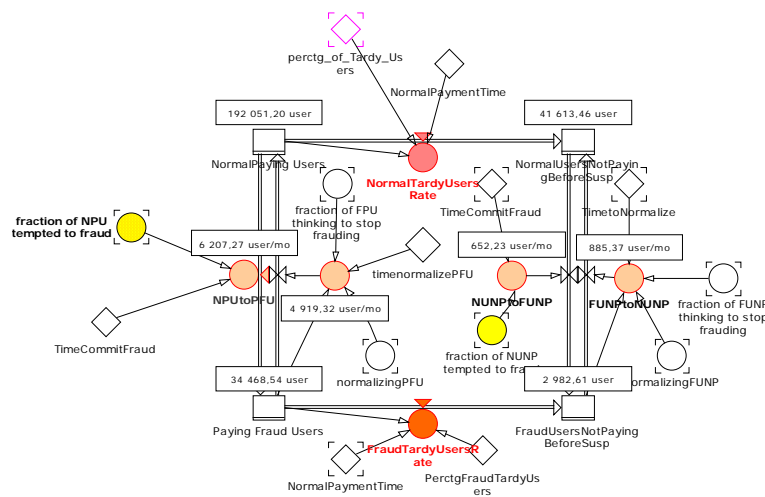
perctg_of_Tardy_Users

NormalPaymentTime

192 051,20 user

41 613,46 user

NormalPaying Users

NormalTardyUsersRate

NormalUsersNotPayingBeforeSusp

fraction of FPU thinking to stop frauding

TimeCommitFraud

TimetoNormalize

fraction of NPU tempted to fraud

6 207,27 user/mo

timenormalizePFU

652,23 user/mo

885,37 user/mo

NPUtoPFU

NUNPtoFUNP

FUNPtoNUNP

fraction of FUNP thinking to stop frauding

4 919,32 user/mo

TimeCommitFraud

normalizingPFU

fraction of NUNP tempted to fra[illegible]

normalizingFUNP

34 468,54 user

2 982,61 user

Paying Fraud Users

FraudTardyUsersRate

FraudUsersNotPayingBeforeSusp

NormalPaymentTime

PerctgFraudTardyUsers